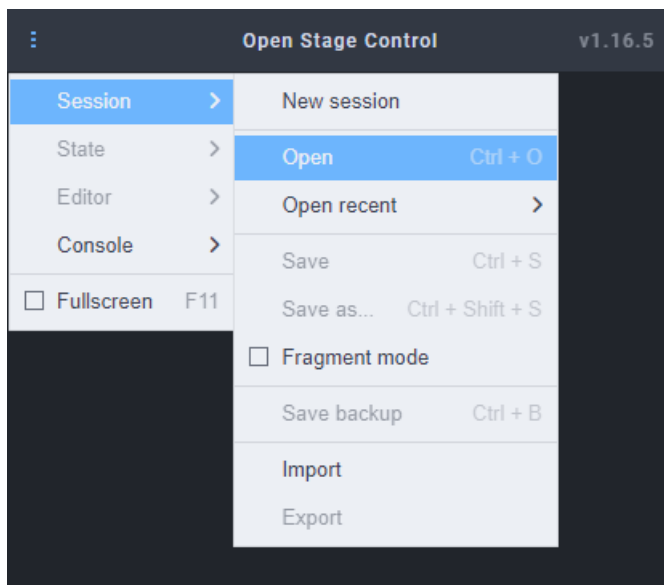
Open Stage Control

v1.16.5

Session

State

Editor

Console

☐ Fullscreen F11

New session

Open Ctrl + O

Open recent

Save Ctrl + S

Save as... Ctrl + Shift + S

☐ Fragment mode

Save backup Ctrl + B

Import

Export